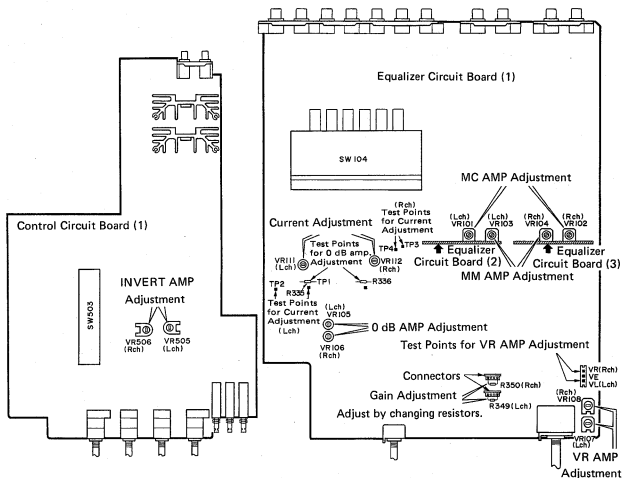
Equalizer Circuit Board (1)

SW104

MC AMP Adjustment

(Rch) Test Points for Current Adjustment

Current Adjustment

TP4 TP3

(Lch) VR101

(Lch) VR103

(Rch) VR104

(Rch) VR102

Control Circuit Board (1)

Test Points for 0 dB amp. Adjustment

VR111 (Lch)

VR112 (Rch)

Equalizer Circuit Board (2)

Equalizer Circuit Board (3)

TP1

MM AMP Adjustment

TP2

R335

R336

Test Points for Current Adjustment (Lch)

INVERT AMP Adjustment

SW503

VR506 (Rch)

VR505 (Lch)

(Lch) VR105

0 dB AMP Adjustment

VR106 (Rch)

Test Points for VR AMP Adjustment

VR(Rch) VE VL(Lch)

Connectors

R350(Rch)

Gain Adjustment

R349(Lch)

(Rch) VR108

Adjust by changing resistors.

VR107 (Lch)

VR AMP Adjustment